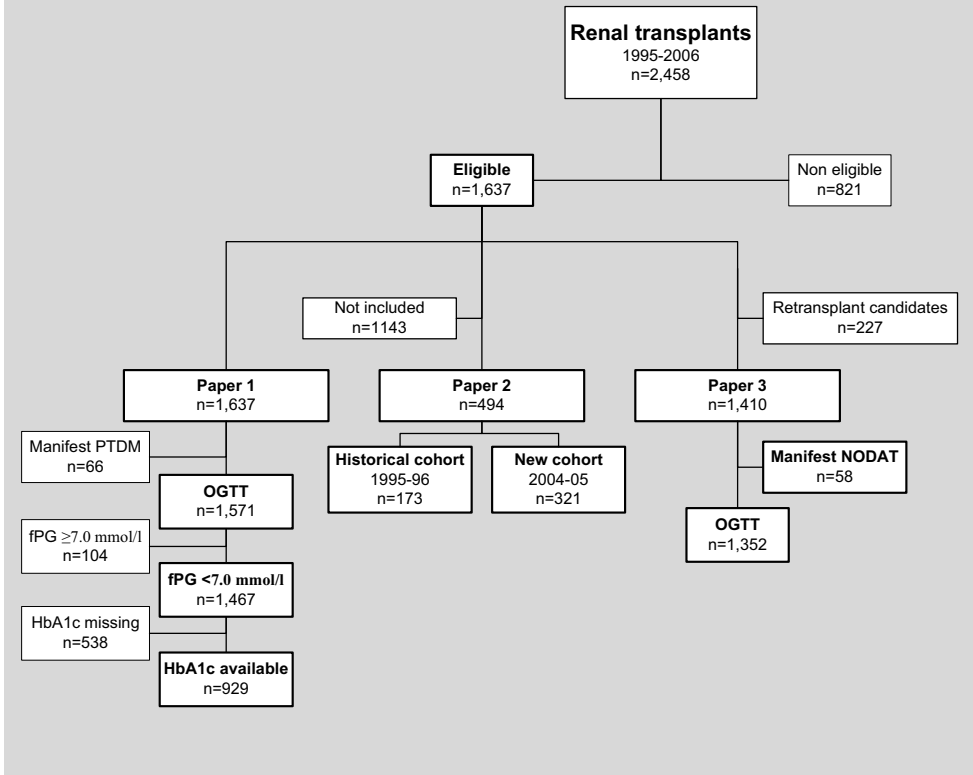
Renal transplants
1995-2006
n=2,458

Eligible
n=1,637

Non eligible
n=821

Not included
n=1143

Retransplant candidates
n=227

Paper 1
n=1,637

Paper 2
n=494

Paper 3
n=1,410

Manifest PTDM
n=66

OGTT
n=1,571

fPG $\geq$7.0 mmol/l
n=104

fPG <7.0 mmol/l
n=1,467

HbA1c missing
n=538

HbA1c available
n=929

Historical cohort
1995-96
n=173

New cohort
2004-05
n=321

Manifest NODAT
n=58

OGTT
n=1,352